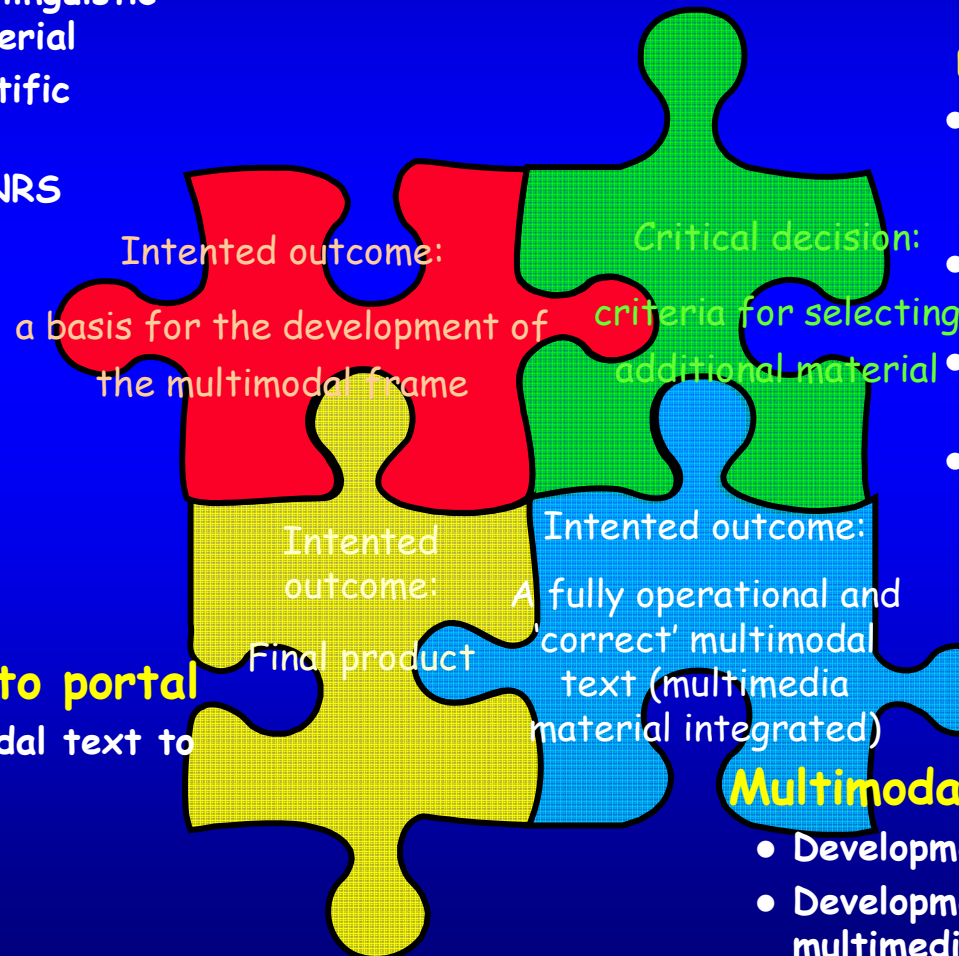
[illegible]
erial
tific

NRS

Intented outcome:
a basis for the development of the multimodal frame

Critical decision:
criteria for selecting additional material

Intented outcome:
Final product

Intented outcome:
A fully operational and 'correct' multimodal text (multimedia material integrated)

to portal
dal text to

Multimoda
• Developm
• Developm
multimedi